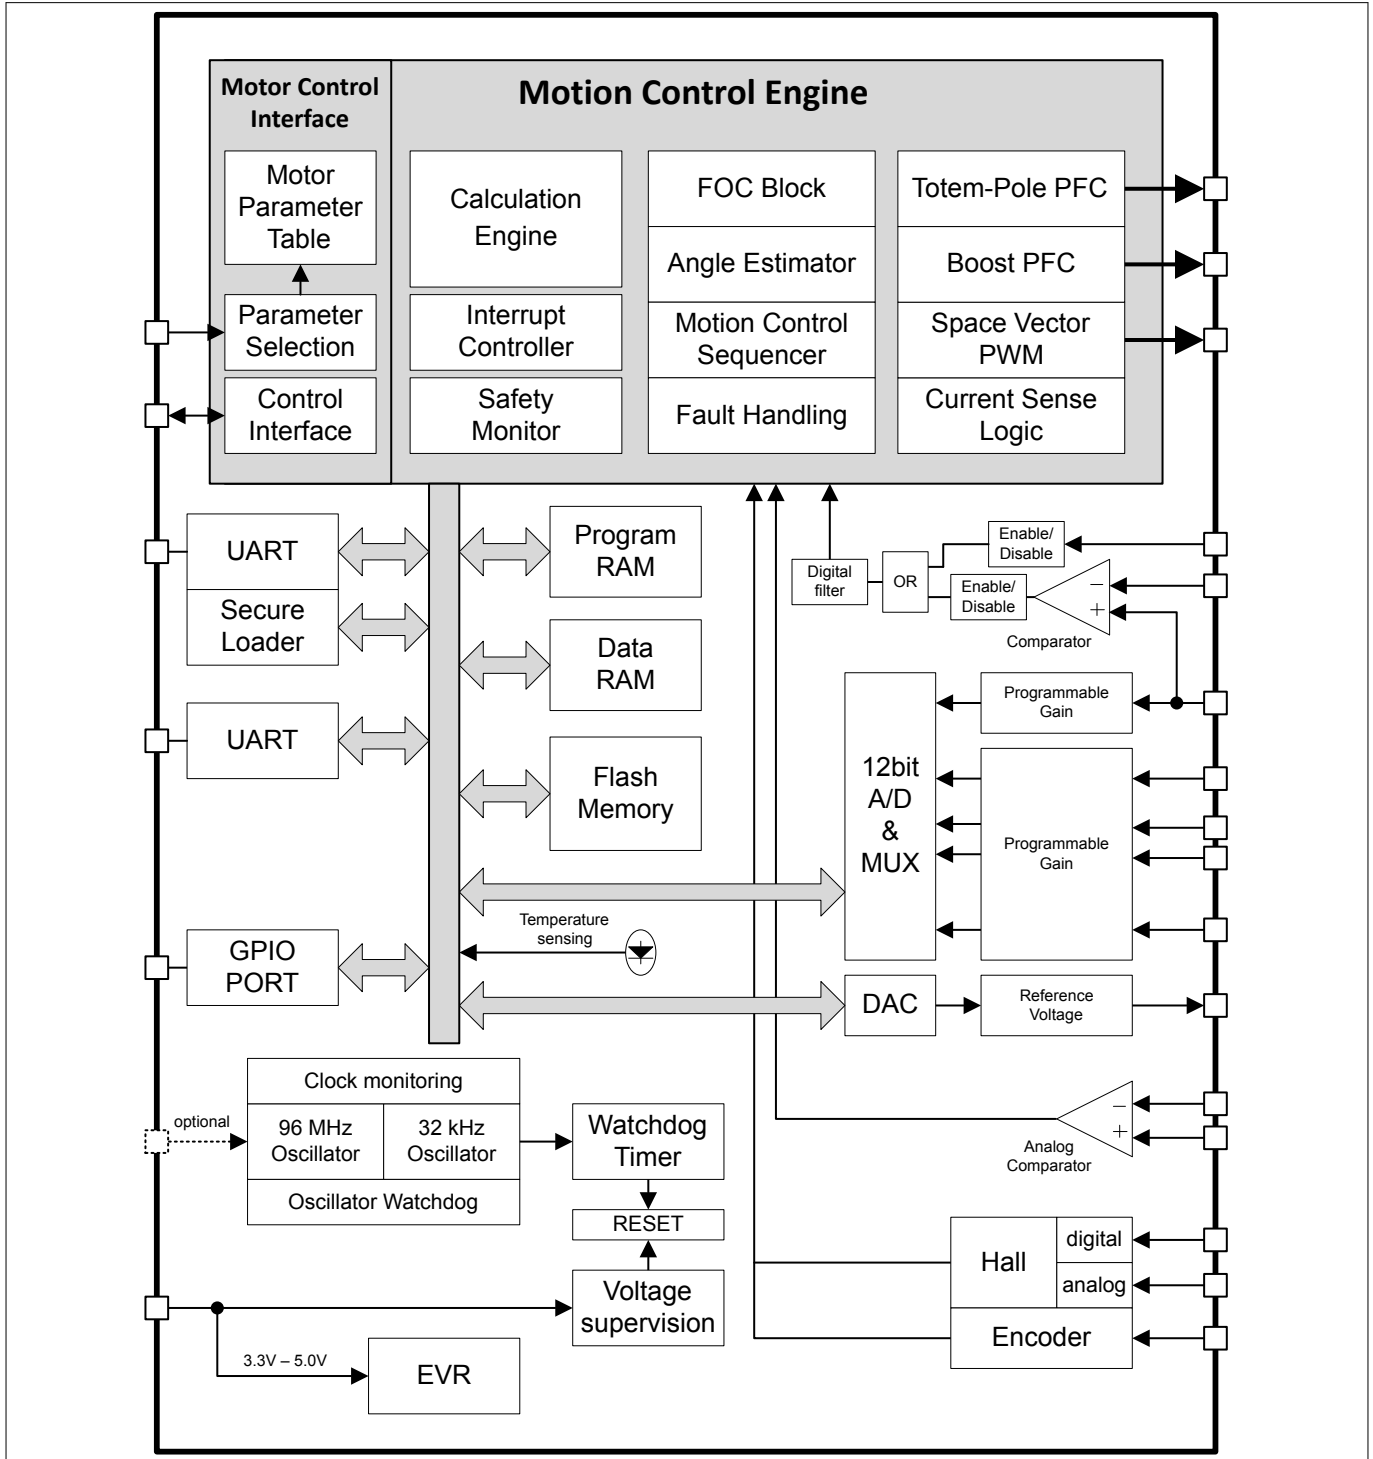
Motor Control Interface

Motion Control Engine

Motor Parameter Table

Parameter Selection

Control Interface

Calculation Engine

Interrupt Controller

Safety Monitor

FOC Block

Angle Estimator

Motion Control Sequencer

Fault Handling

Totem-Pole PFC

Boost PFC

Space Vector PWM

Current Sense Logic

UART

Secure Loader

UART

GPIO PORT

Program RAM

Data RAM

Flash Memory

Temperature sensing

Digital filter

OR

Enable/ Disable

Enable/ Disable

Comparator

Programmable Gain

12bit A/D & MUX

Programmable Gain

DAC

Reference Voltage

Clock monitoring

optional

96 MHz Oscillator

32 kHz Oscillator

Oscillator Watchdog

Watchdog Timer

RESET

Voltage supervision

3.3V – 5.0V

EVR

Analog Comparator

Hall

digital

analog

Encoder